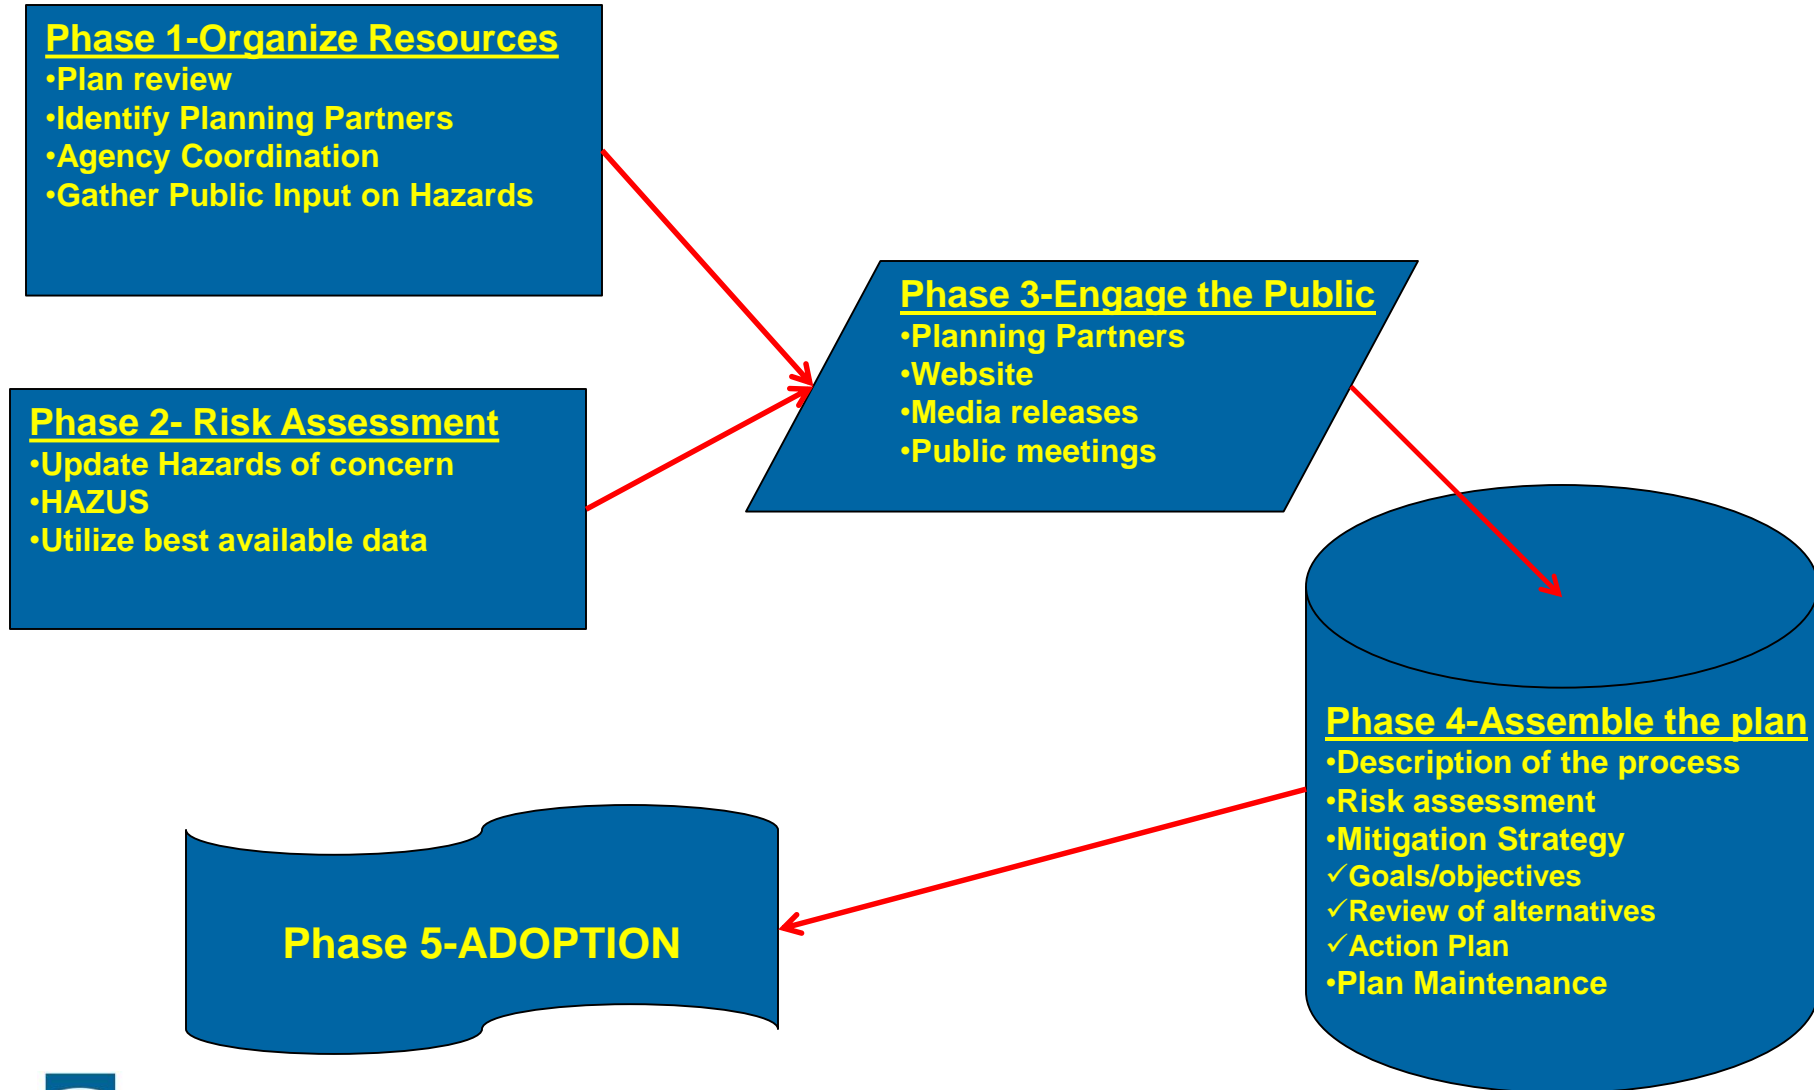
Phase 1-Organize Resources
•Plan review
•Identify Planning Partners
•Agency Coordination
•Gather Public Input on Hazards

Phase 2- Risk Assessment
•Update Hazards of concern
•HAZUS
•Utilize best available data

Phase 3-Engage the Public
•Planning Partners
•Website
•Media releases
•Public meetings

Phase 4-Assemble the plan
•Description of the process
•Risk assessment
•Mitigation Strategy
✓Goals/objectives
✓Review of alternatives
✓Action Plan
•Plan Maintenance

Phase 5-ADOPTION